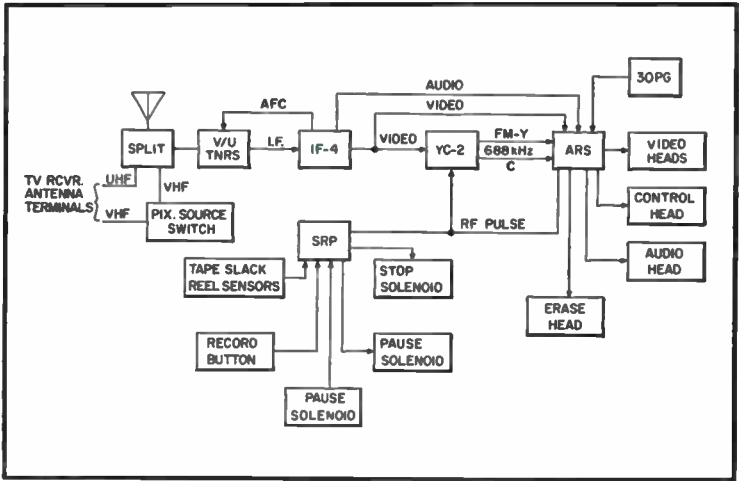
30PG

AUDIO

AFC

VIDEO

SPLIT

V/U TNRS

I.F.

IF-4

VIDEO

YC-2

FM-Y

688 kHz

C

ARS

VIDEO HEADS

TV RCVR. ANTENNA TERMINALS

UHF

VHF

VHF

PIX. SOURCE SWITCH

RF PULSE

CONTROL HEAD

SRP

AUDIO HEAD

TAPE SLACK REEL SENSORS

STOP SOLENOID

ERASE HEAD

RECORD BUTTON

PAUSE SOLENOID

PAUSE SOLENOID